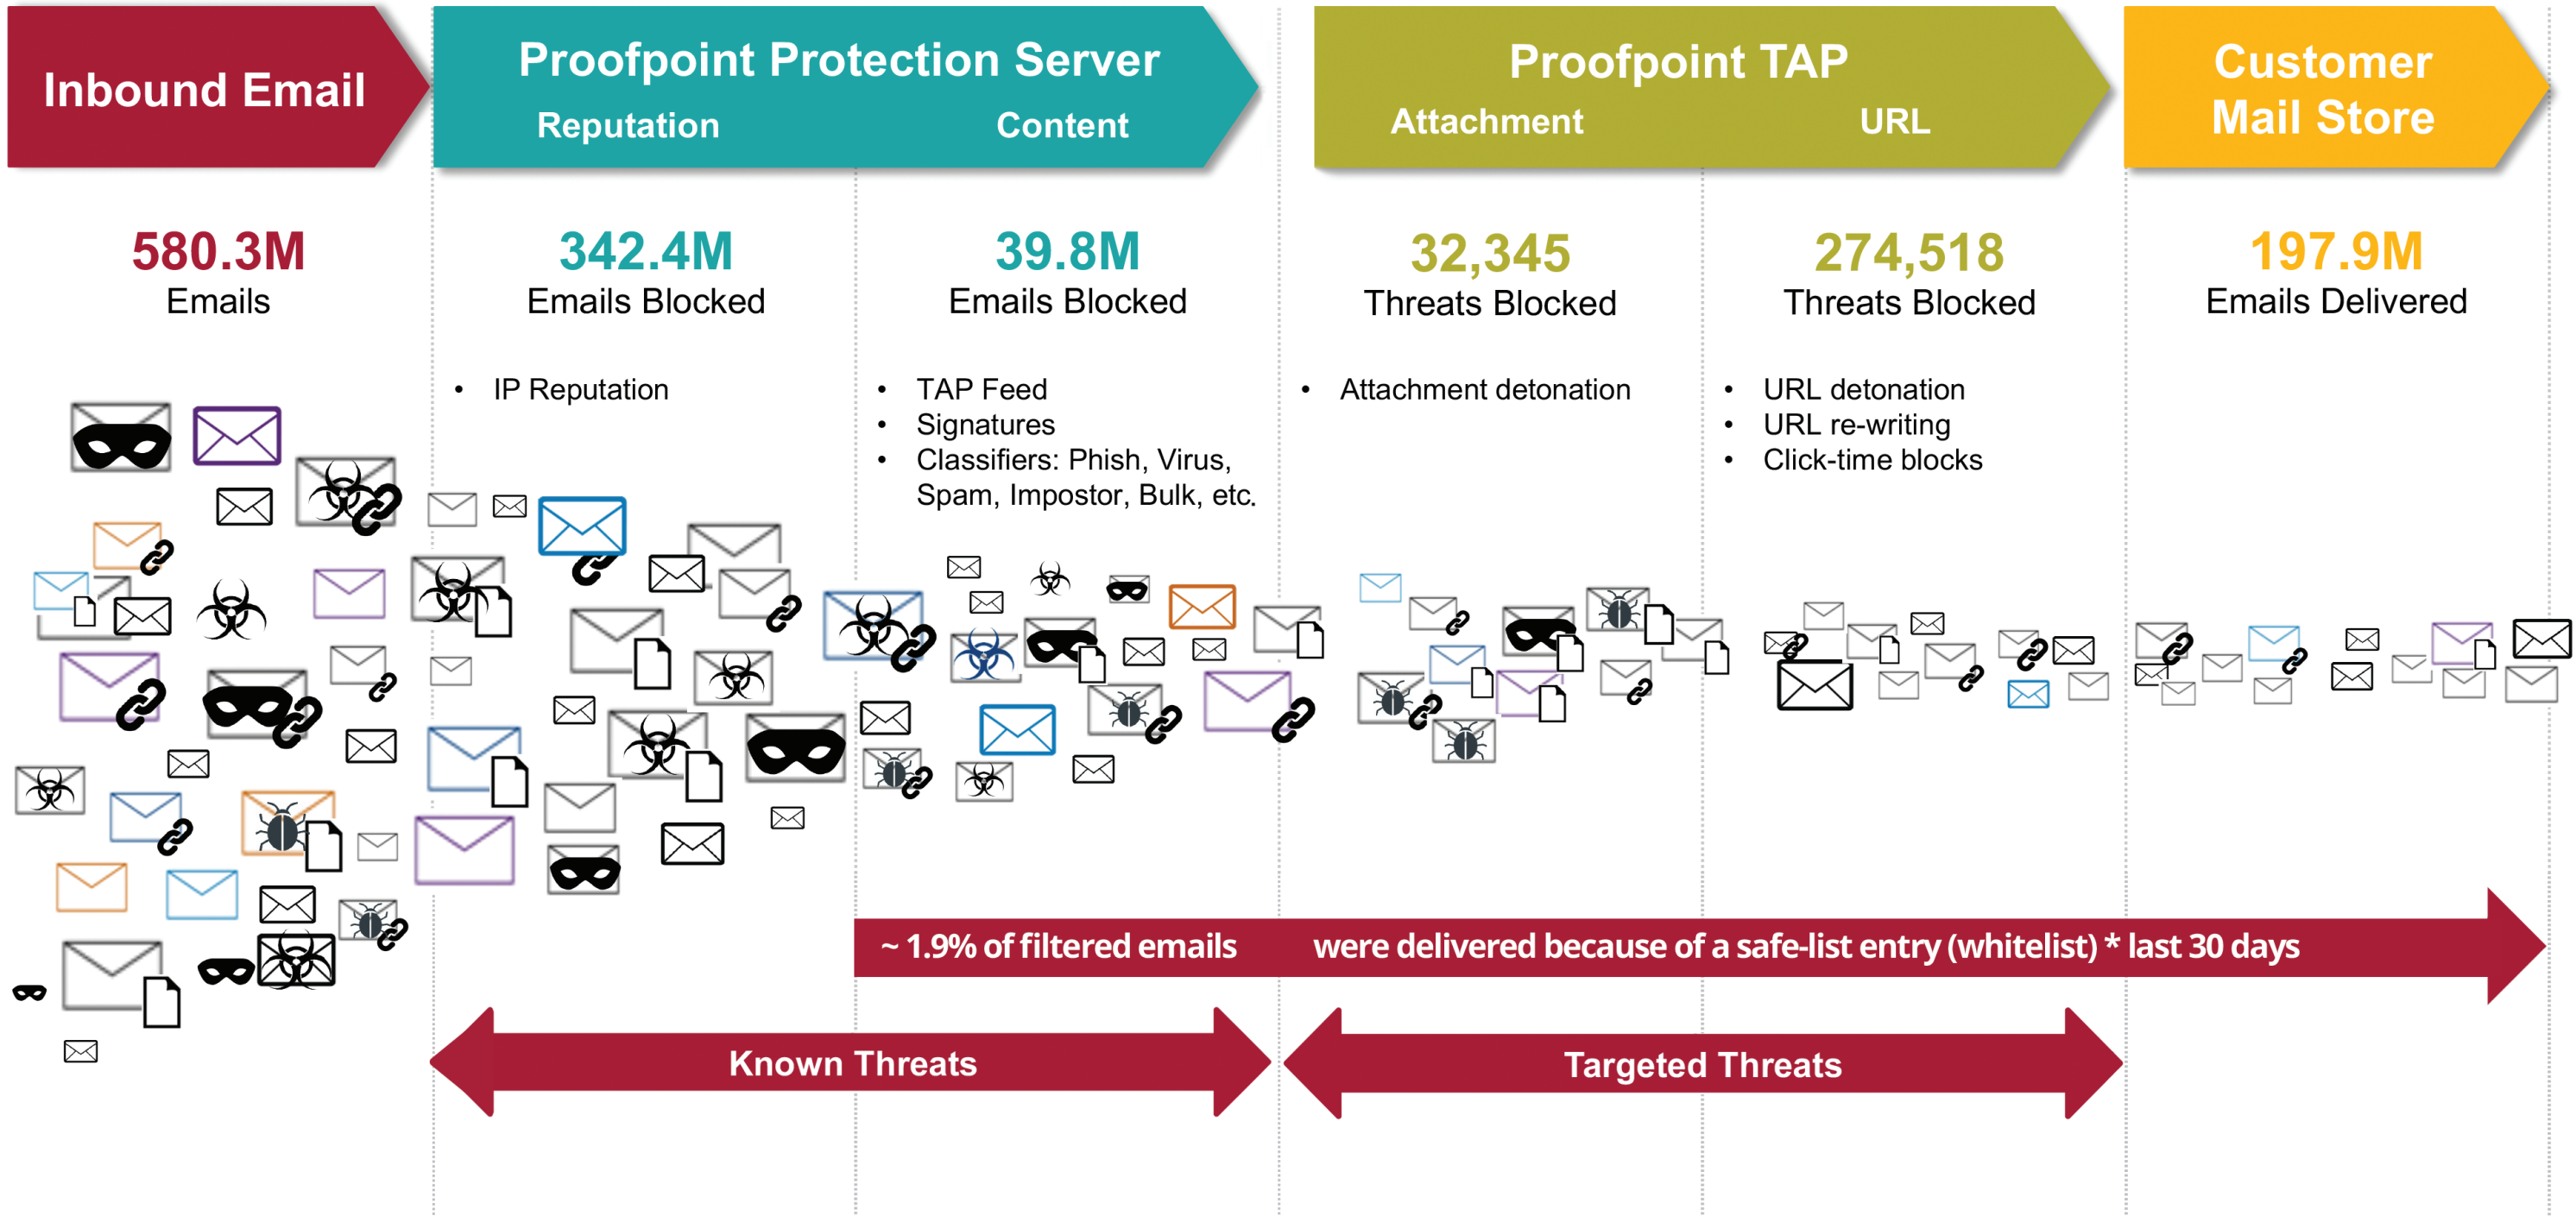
Inbound Email

Proofpoint Protection Server
Reputation Content

Proofpoint TAP
Attachment URL

Customer Mail Store

580.3M
Emails

342.4M
Emails Blocked

39.8M
Emails Blocked

32,345
Threats Blocked

274,518
Threats Blocked

197.9M
Emails Delivered

• IP Reputation

• TAP Feed
• Signatures
• Classifiers: Phish, Virus, Spam, Impostor, Bulk, etc.

• Attachment detonation

• URL detonation
• URL re-writing
• Click-time blocks

~ 1.9% of filtered emails were delivered because of a safe-list entry (whitelist) * last 30 days

Known Threats

Targeted Threats